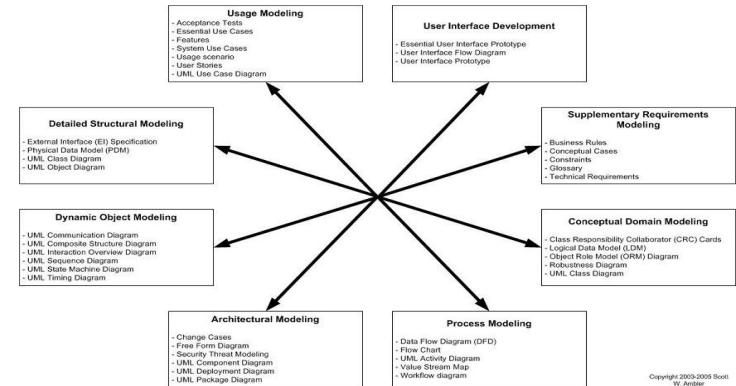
Usage Modeling
- Acceptance Tests
- Essential Use Cases
- Features
- System Use Cases
- Usage scenario
- User Stories
- UML Use Case Diagram

User Interface Development
- Essential User Interface Prototype
- User Interface Flow Diagram
- User Interface Prototype

Detailed Structural Modeling
- External Interface (EI) Specification
- Physical Data Model (PDM)
- UML Class Diagram
- UML Object Diagram

Supplementary Requirements Modeling
- Business Rules
- Conceptual Cases
- Constraints
- Glossary
- Technical Requirements

Dynamic Object Modeling
- UML Communication Diagram
- UML Composite Structure Diagram
- UML Interaction Overview Diagram
- UML Sequence Diagram
- UML State Machine Diagram
- UML Timing Diagram

Conceptual Domain Modeling
- Class Responsibility Collaborator (CRC) Cards
- Logical Data Model (LDM)
- Object Role Model (ORM) Diagram
- Robustness Diagram
- UML Class Diagram

Architectural Modeling
- Change Cases
- Free Form Diagram
- Security Threat Modeling
- UML Component Diagram
- UML Deployment Diagram
- UML Package Diagram

Process Modeling
- Data Flow Diagram (DFD)
- Flow Chart
- UML Activity Diagram
- Value Stream Map
- Workflow diagram

Copyright 2003-2005 Scott W. Ambler